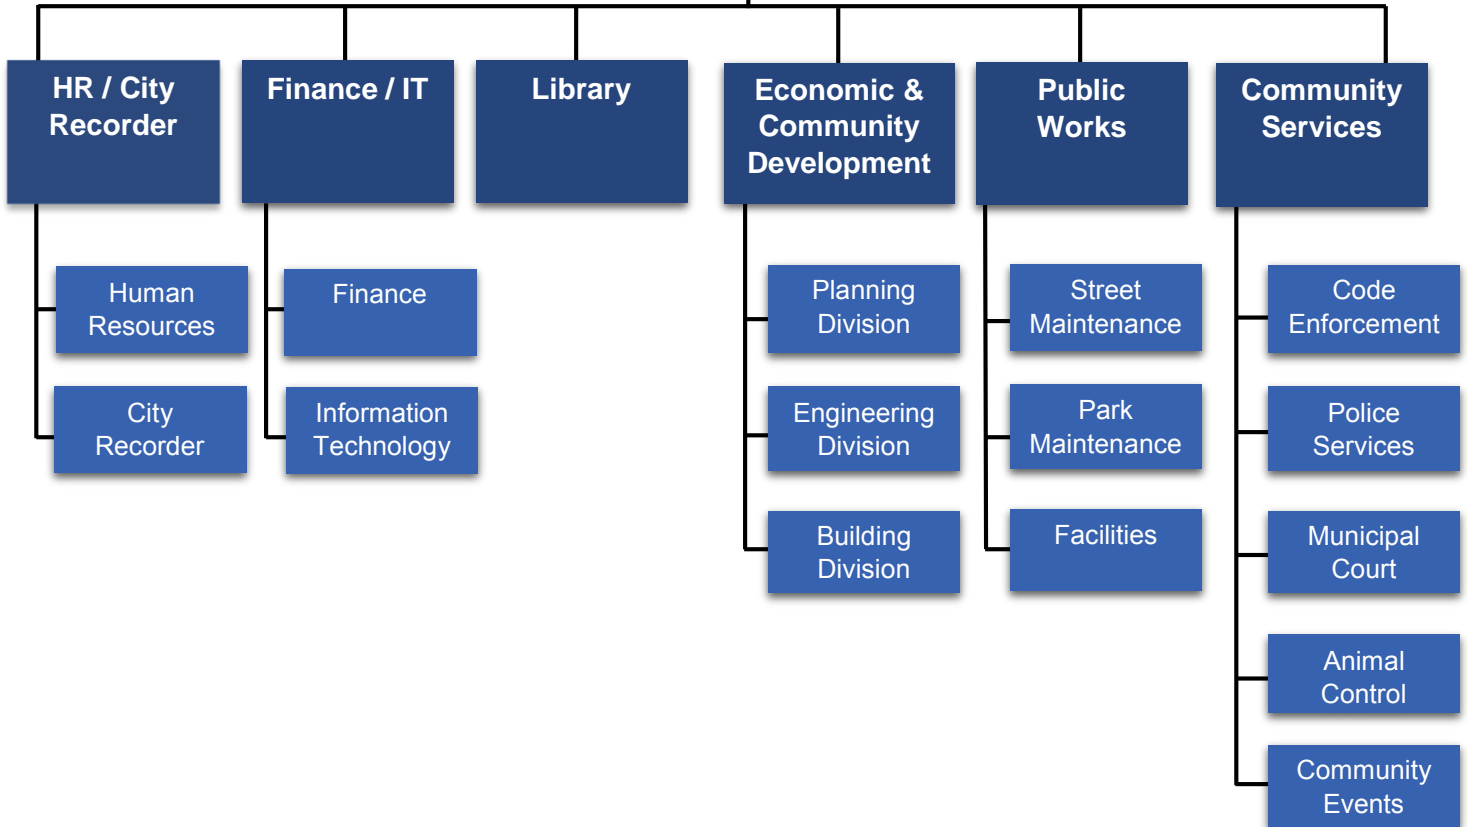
HR / City Recorder

Human Resources

City Recorder

Finance / IT

Finance

Information Technology

Library

Economic & Community Development

Planning Division

Engineering Division

Building Division

Public Works

Street Maintenance

Park Maintenance

Facilities

Community Services

Code Enforcement

Police Services

Municipal Court

Animal Control

Community Events